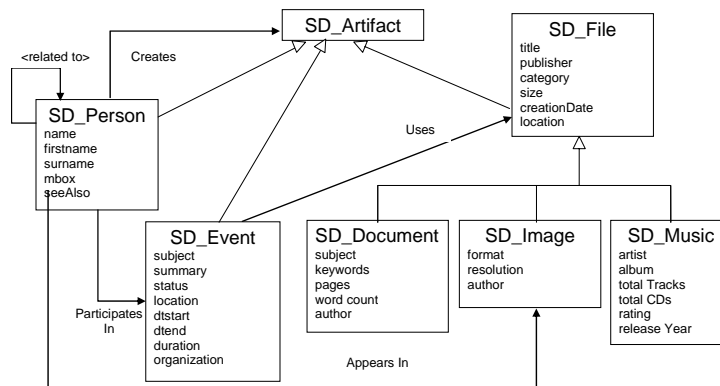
SD_Artifact

SD_File
title
publisher
category
size
creationDate
location

<related to>

Creates

SD_Person
name
firstname
surname
mbox
seeAlso

Uses

SD_Event
subject
summary
status
location
dtstart
dtend
duration
organization

Participates In

SD_Document
subject
keywords
pages
word count
author

SD_Image
format
resolution
author

SD_Music
artist
album
total Tracks
total CDs
rating
release Year

Appears In